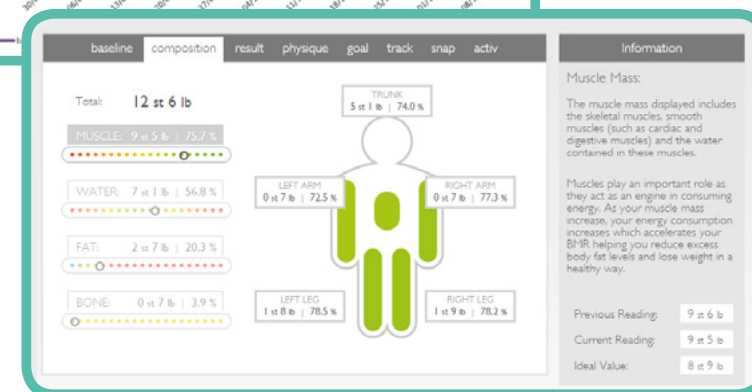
baseline composition result physique goal track snap activ

Total: 12 st 6 lb

MUSCLE: 9 st 5 lb | 75.7 %

WATER: 7 st 1 lb | 56.8 %

FAT: 2 st 7 lb | 20.3 %

BONE: 0 st 7 lb | 3.9 %

TRUNK
5 st 1 lb | 74.0 %

LEFT ARM
0 st 7 lb | 72.5 %

RIGHT ARM
0 st 7 lb | 77.3 %

LEFT LEG
1 st 8 lb | 78.5 %

RIGHT LEG
1 st 9 lb | 78.2 %

Information

Muscle Mass:

The muscle mass displayed includes the skeletal muscles, smooth muscles (such as cardiac and digestive muscles) and the water contained in these muscles.

Muscles play an important role as they act as an engine in consuming energy. As your muscle mass increase, your energy consumption increases which accelerates your BMR helping you reduce excess body fat levels and lose weight in a healthy way.

Previous Reading: 9 st 6 lb

Current Reading: 9 st 5 lb

Ideal Value: 8 st 9 lb